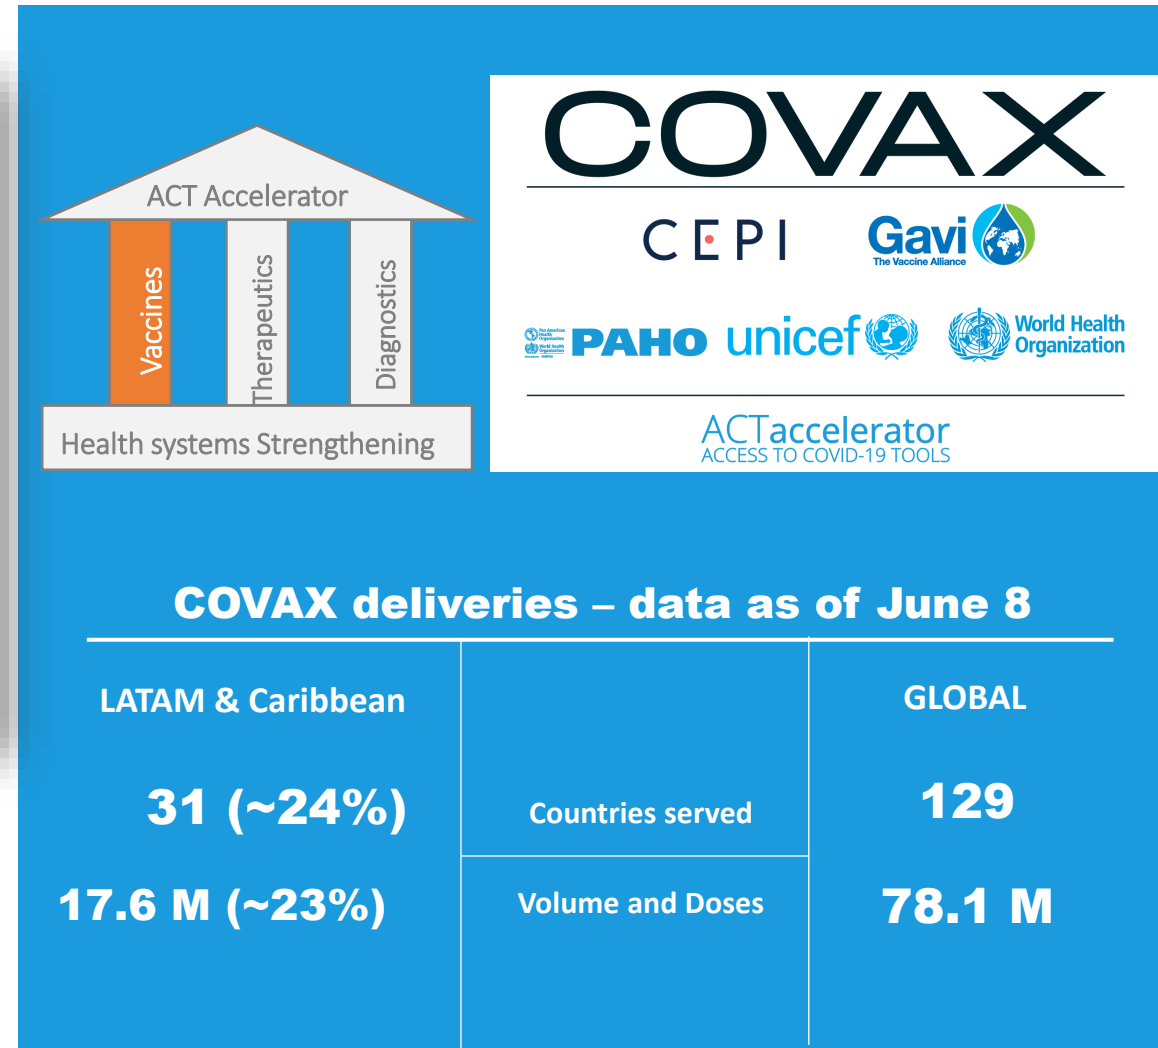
ACT Accelerator

Vaccines

Therapeutics

Diagnostics

Health systems Strengthening

COVAX

CEPI

Gavi
The Vaccine Alliance

PAHO

unicef

World Health Organization

ACTaccelerator
ACCESS TO COVID-19 TOOLS

COVAX deliveries – data as of June 8

| LATAM & Caribbean | | GLOBAL |
|---|---|---|
| 31 (~24%) | Countries served | 129 |
| 17.6 M (~23%) | Volume and Doses | 78.1 M |